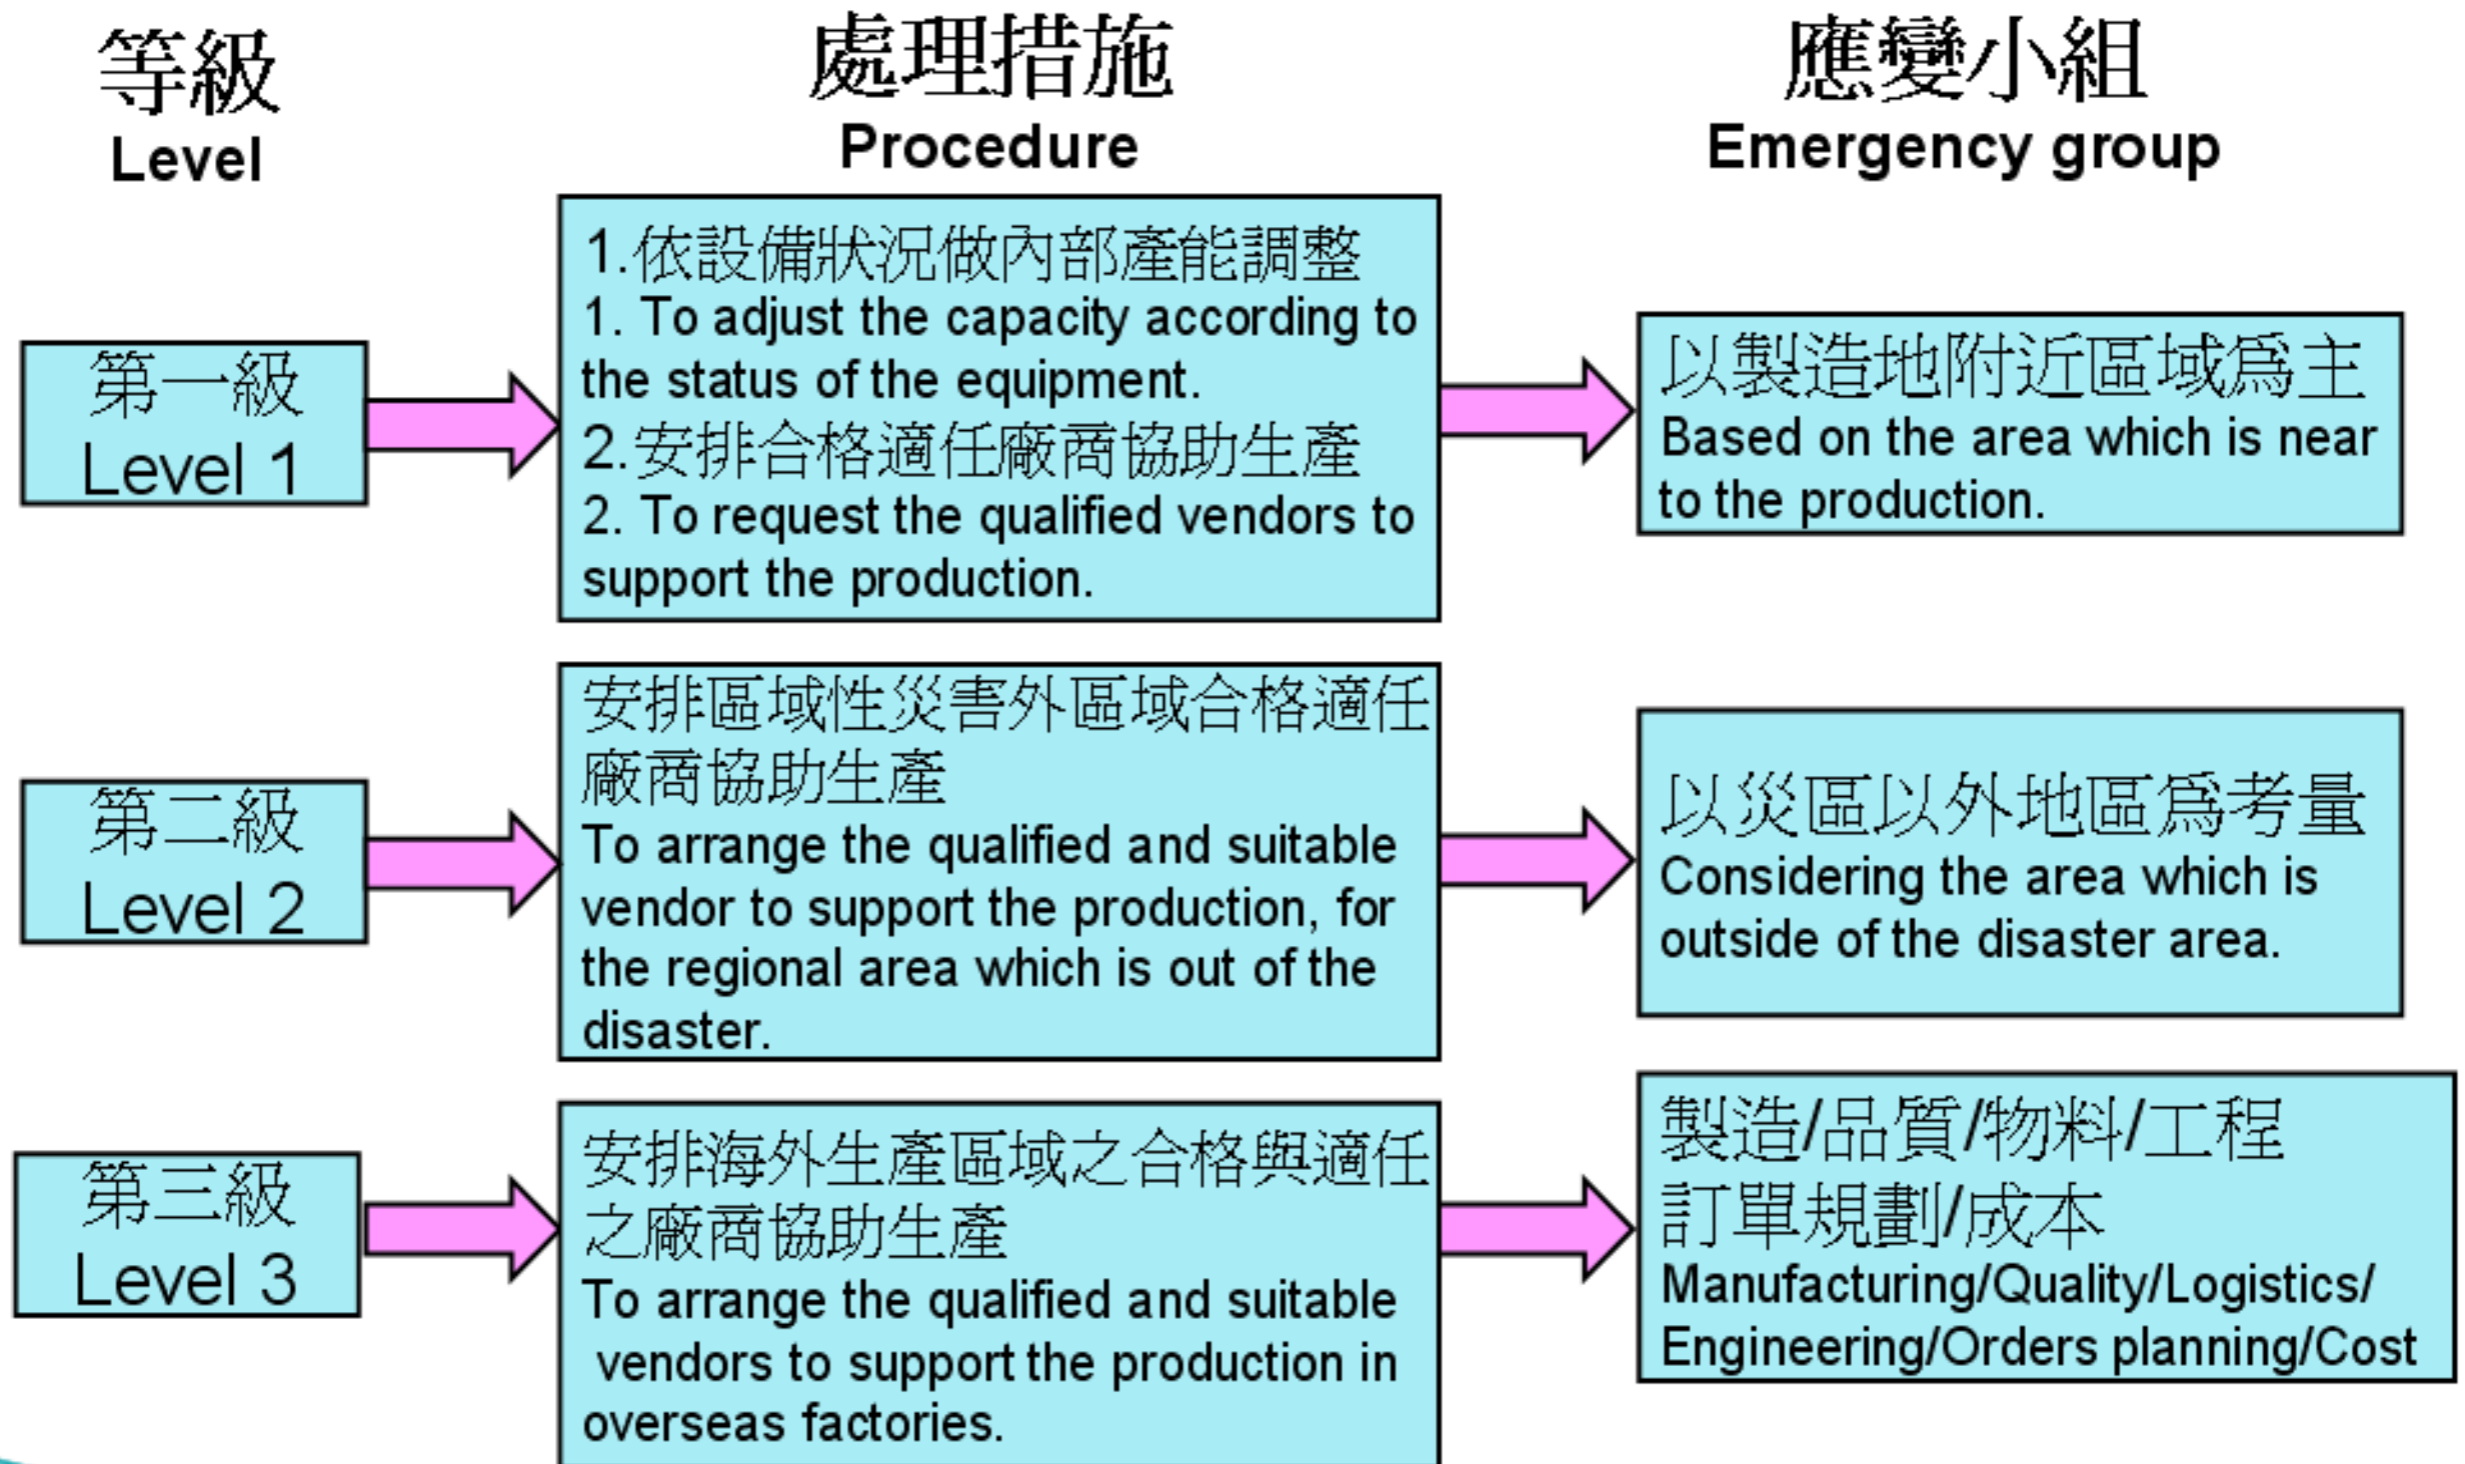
等級
Level

處理措施
Procedure

應變小組
Emergency group

第一級
Level 1

1.依設備狀況做內部產能調整
1. To adjust the capacity according to the status of the equipment.
2.安排合格適任廠商協助生產
2. To request the qualified vendors to support the production.

以製造地附近區域爲主
Based on the area which is near to the production.

第二級
Level 2

安排區域性災害外區域合格適任廠商協助生產
To arrange the qualified and suitable vendor to support the production, for the regional area which is out of the disaster.

以災區以外地區爲考量
Considering the area which is outside of the disaster area.

第三級
Level 3

安排海外生產區域之合格與適任之廠商協助生產
To arrange the qualified and suitable vendors to support the production in overseas factories.

製造/品質/物料/工程
訂單規劃/成本
Manufacturing/Quality/Logistics/
Engineering/Orders planning/Cost